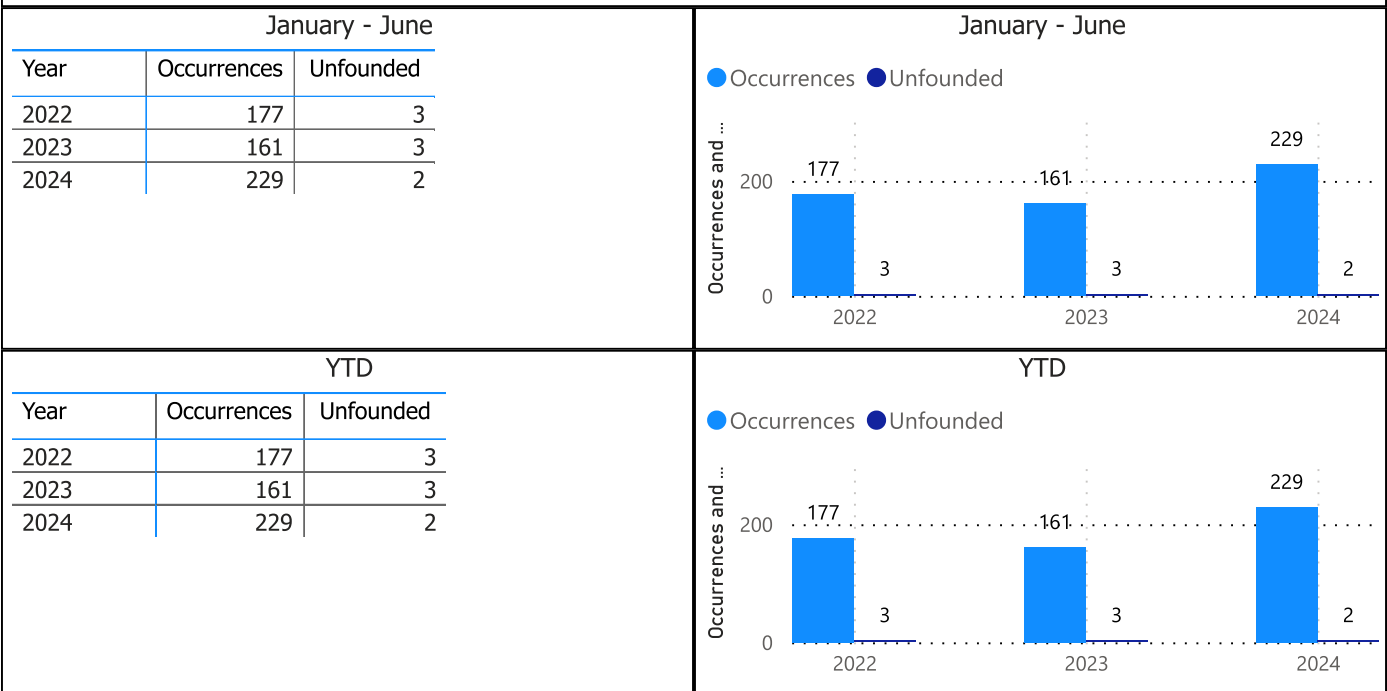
January - June

| Year | Occurrences | Unfounded |
|---|---|---|
| 2022 | 177 | 3 |
| 2023 | 161 | 3 |
| 2024 | 229 | 2 |

January - June

Occurrences Unfounded

Occurrences and ...

200
0

177 3 161 3 229 2

2022 2023 2024

YTD

| Year | Occurrences | Unfounded |
|---|---|---|
| 2022 | 177 | 3 |
| 2023 | 161 | 3 |
| 2024 | 229 | 2 |

YTD

Occurrences Unfounded

Occurrences and ...

200
0

177 3 161 3 229 2

2022 2023 2024